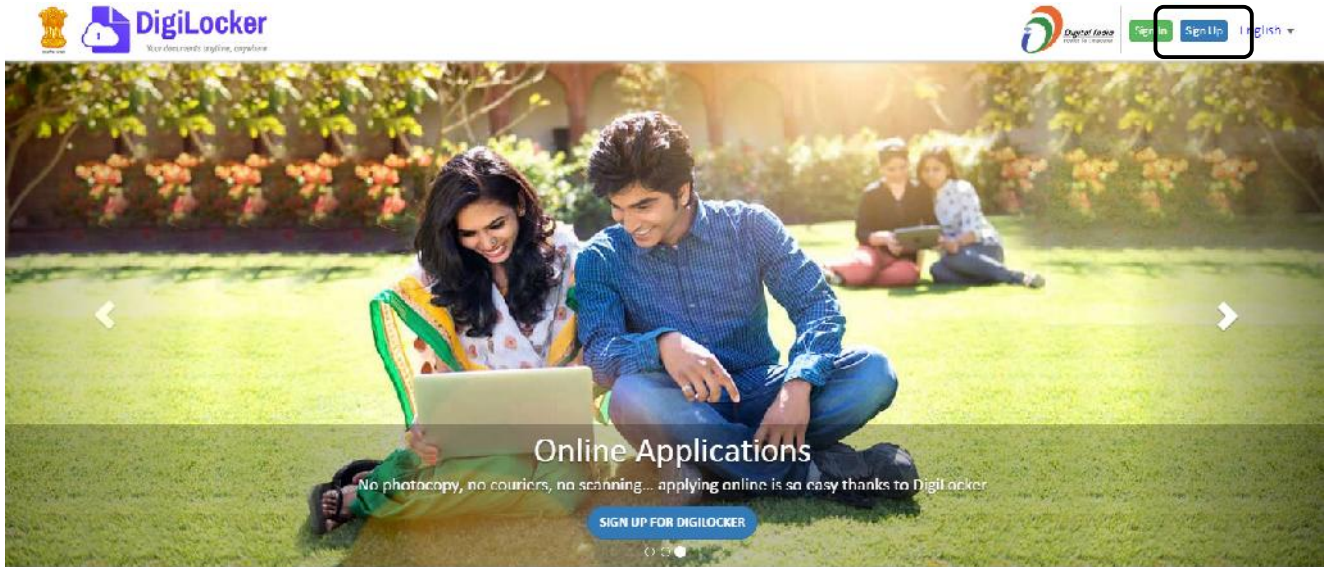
DigiLocker
Your documents anytime, anywhere

Digital India

Sign In

Sign Up

English

Online Applications

No photocopy, no couriers, no scanning... applying online is so easy thanks to DigiLocker

SIGN UP FOR DIGILOCKER